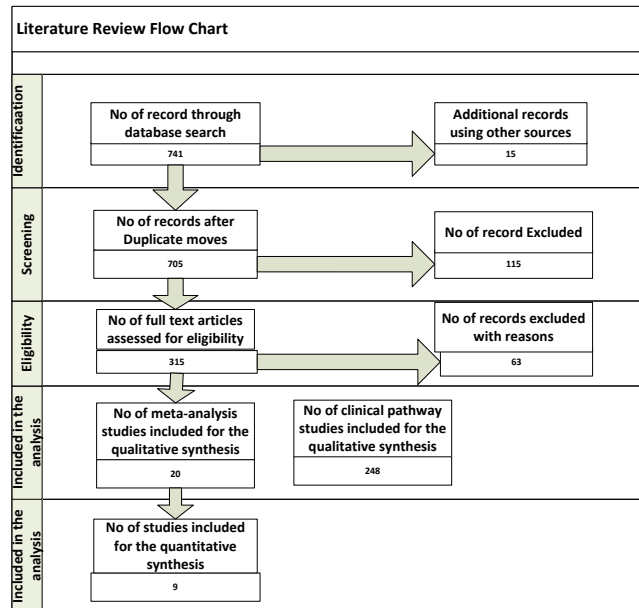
Literature Review Flow Chart

Identification

No of record through database search

741

Additional records using other sources

15

Screening

No of records after Duplicate moves

705

No of record Excluded

115

Eligibility

No of full text articles assessed for eligibility

315

No of records excluded with reasons

63

Included in the analysis

No of meta-analysis studies included for the qualitative synthesis

20

No of clinical pathway studies included for the qualitative synthesis

248

Included in the analysis

No of studies included for the quantitative synthesis

9